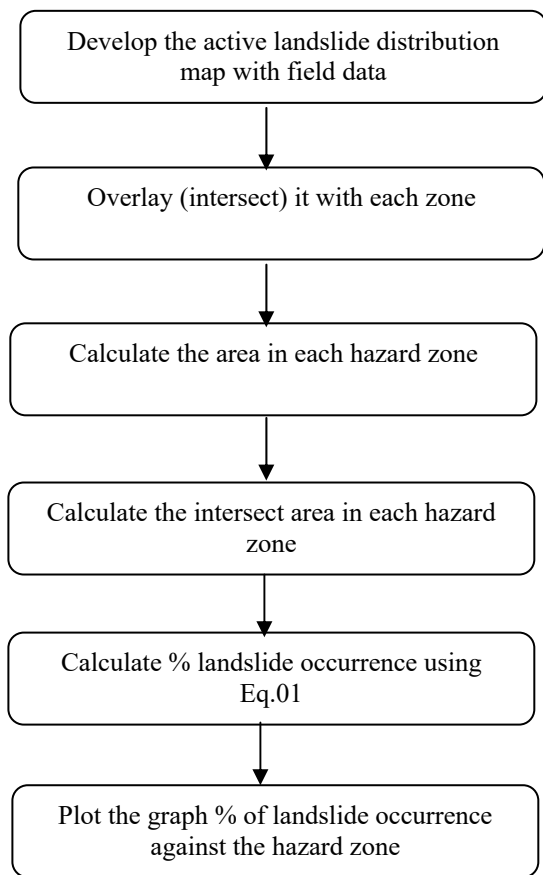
Develop the active landslide distribution map with field data

Overlay (intersect) it with each zone

Calculate the area in each hazard zone

Calculate the intersect area in each hazard zone

Calculate % landslide occurrence using Eq.01

Plot the graph % of landslide occurrence against the hazard zone